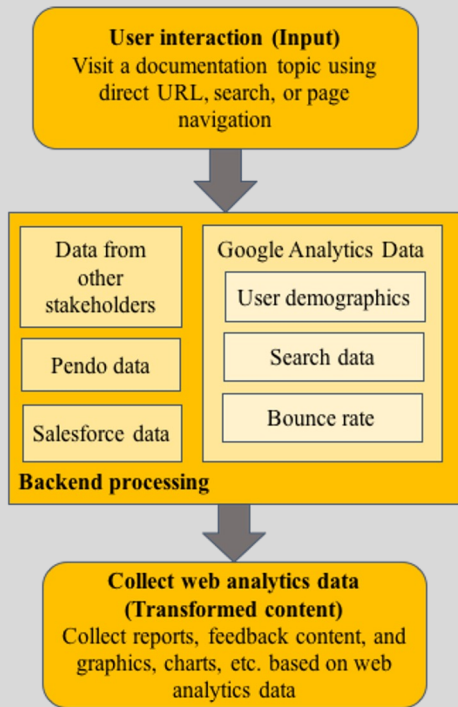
User interaction (Input)
Visit a documentation topic using direct URL, search, or page navigation

Data from other stakeholders

Pendo data

Salesforce data

Google Analytics Data

User demographics

Search data

Bounce rate

Backend processing

Collect web analytics data (Transformed content)
Collect reports, feedback content, and graphics, charts, etc. based on web analytics data